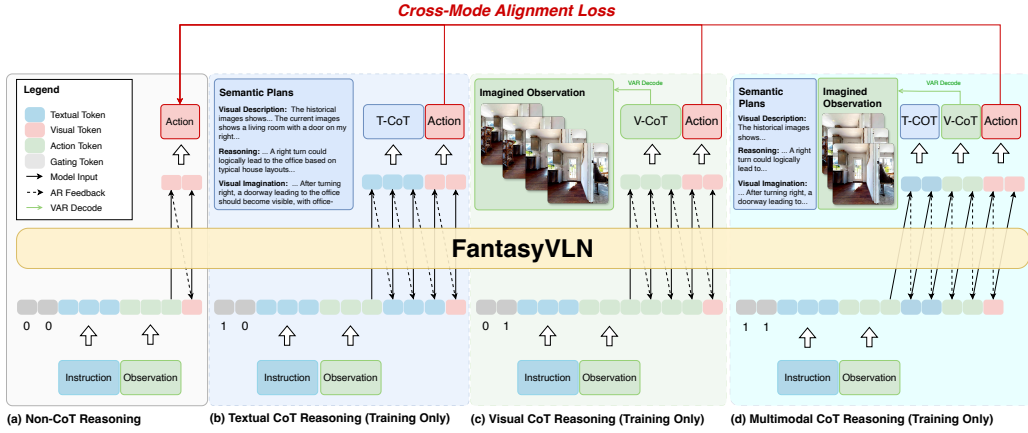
Cross-Mode Alignment Loss

Legend
Textual Token
Visual Token
Action Token
Gating Token
Model Input
AR Feedback
VAR Decode

Action

Semantic Plans
Visual Description: The historical images shows... The current images shows a living room with a door on my right...
Reasoning: ... A right turn could logically lead to the office based on typical house layouts...
Visual Imagination: ... After turning right, a doorway leading to the office should become visible, with office-

T-CoT
Action

Imagined Observation
VAR Decode
V-CoT
Action

Semantic Plans
Visual Description: The historical images shows...
Reasoning: ... A right turn could logically lead to...
Visual Imagination: ... After turning right, a doorway leading to...

Imagined Observation
VAR Decode
T-COT
V-CoT
Action

FantasyVLN

0 0
1 0
0 1
1 1

Instruction
Observation
Instruction
Observation
Instruction
Observation
Instruction
Observation

(a) Non-CoT Reasoning
(b) Textual CoT Reasoning (Training Only)
(c) Visual CoT Reasoning (Training Only)
(d) Multimodal CoT Reasoning (Training Only)